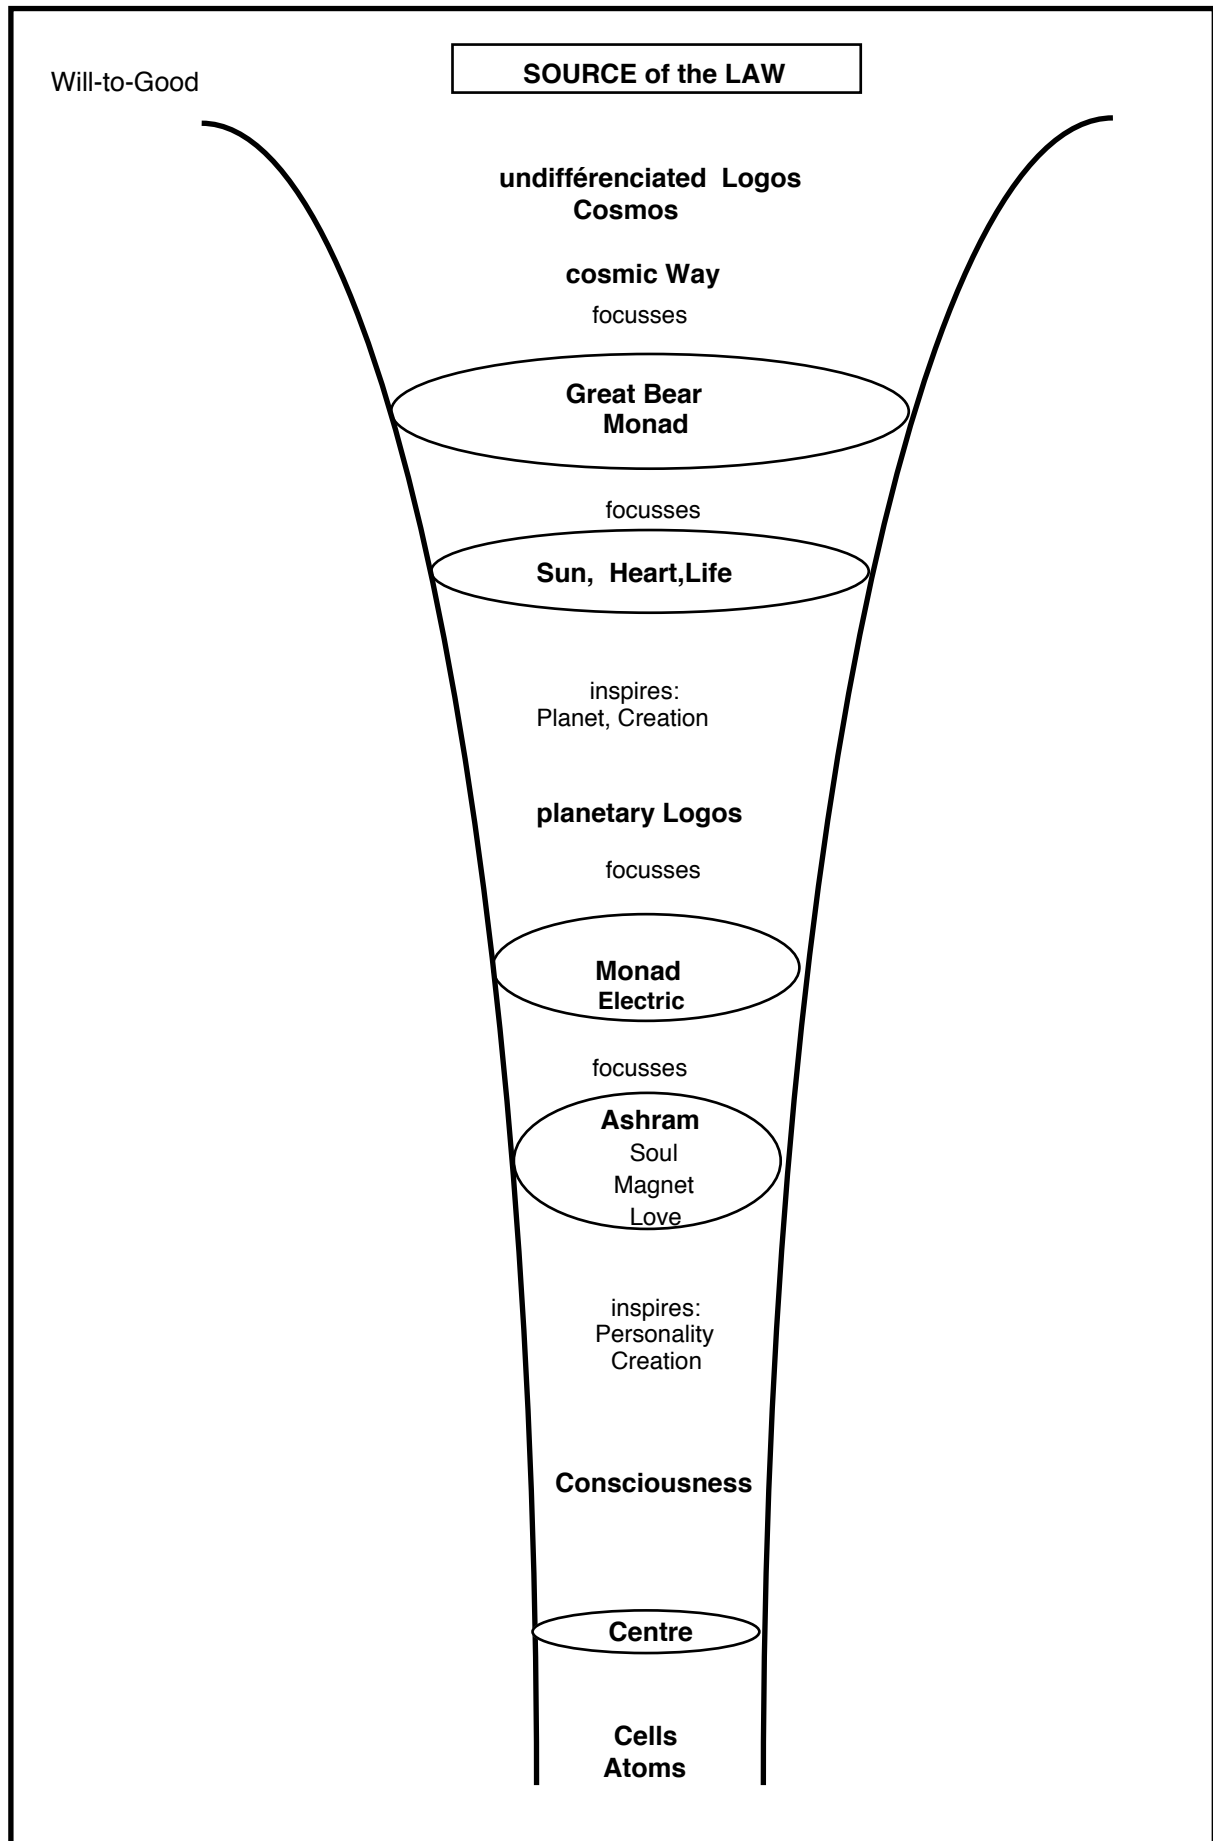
Will-to-Good

SOURCE of the LAW

undifférenciated Logos
Cosmos

cosmic Way

focusses

Great Bear
Monad

focusses

Sun, Heart,Life

inspires:
Planet, Creation

planetary Logos

focusses

Monad
Electric

focusses

Ashram
Soul
Magnet
Love

inspires:
Personality
Creation

Consciousness

Centre

Cells
Atoms